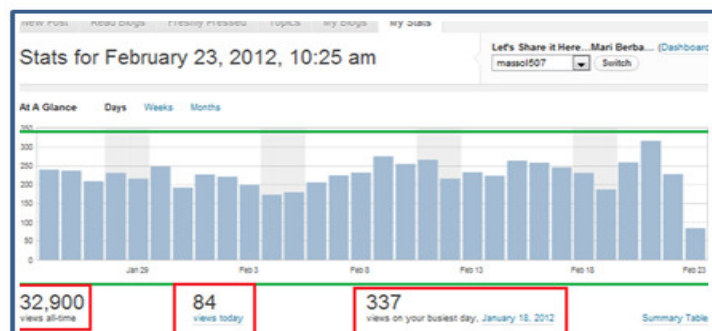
New Post Read Blogs Freshly Pressed Topics My Blogs My Stats

Stats for February 23, 2012, 10:25 am

Let's Share it Here....Mari Berba... (Dashboard
massol507 Switch

At A Glance Days Weeks Months

350
300
250
200
150
100
50
0

Jan 29 Feb 3 Feb 8 Feb 13 Feb 18 Feb 23

32,900
views all-time

84
views today

337
views on your busiest day, January 18, 2012

Summary Table